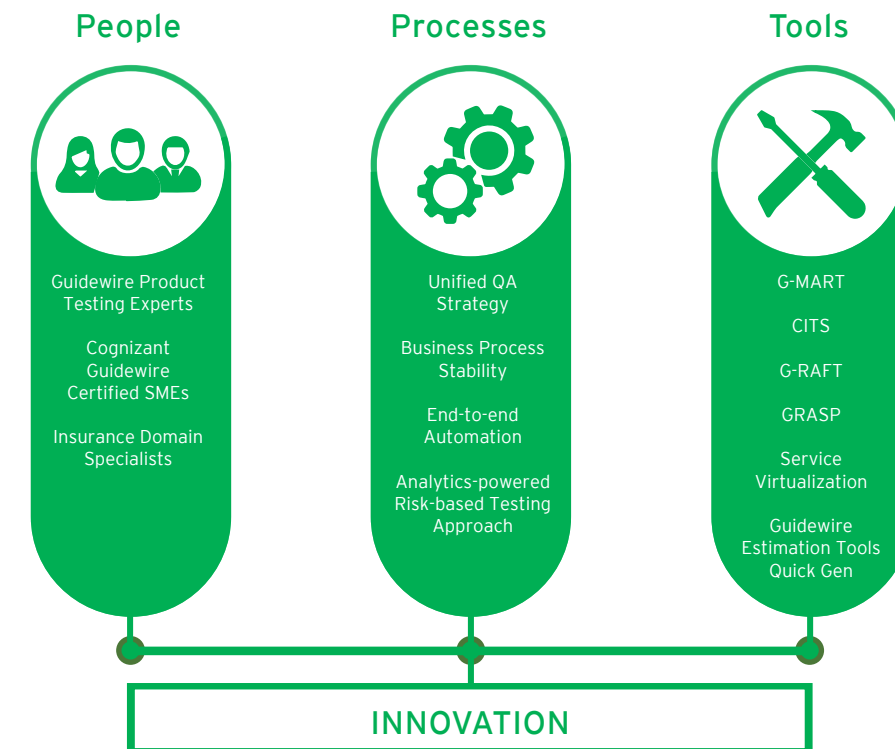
People

Guidewire Product Testing Experts

Cognizant Guidewire Certified SMEs

Insurance Domain Specialists

Processes

Unified QA Strategy

Business Process Stability

End-to-end Automation

Analytics-powered Risk-based Testing Approach

Tools

G-MART

CITS

G-RAFT

GRASP

Service Virtualization

Guidewire Estimation Tools Quick Gen

INNOVATION